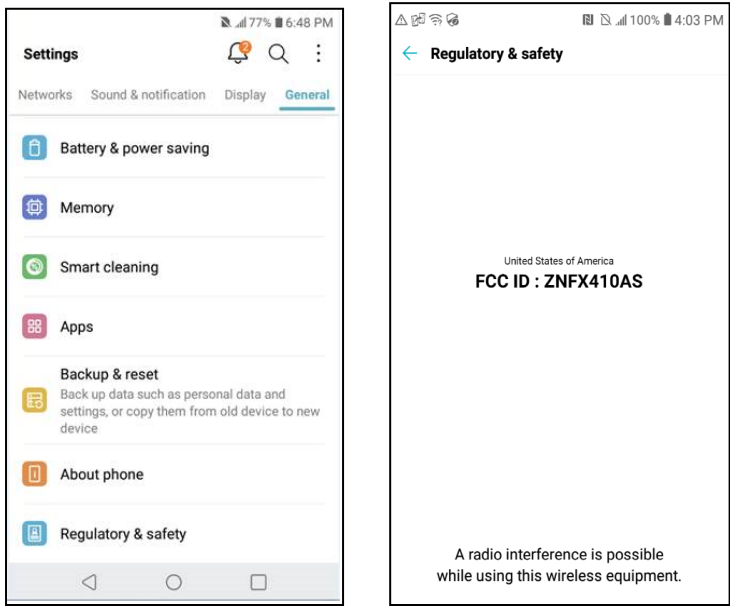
77% 6:48 PM

Settings

2

Networks Sound & notification Display General

Battery & power saving

Memory

Smart cleaning

Apps

Backup & reset
Back up data such as personal data and settings, or copy them from old device to new device

About phone

Regulatory & safety

100% 4:03 PM

Regulatory & safety

United States of America
FCC ID : ZNFX410AS

A radio interference is possible while using this wireless equipment.